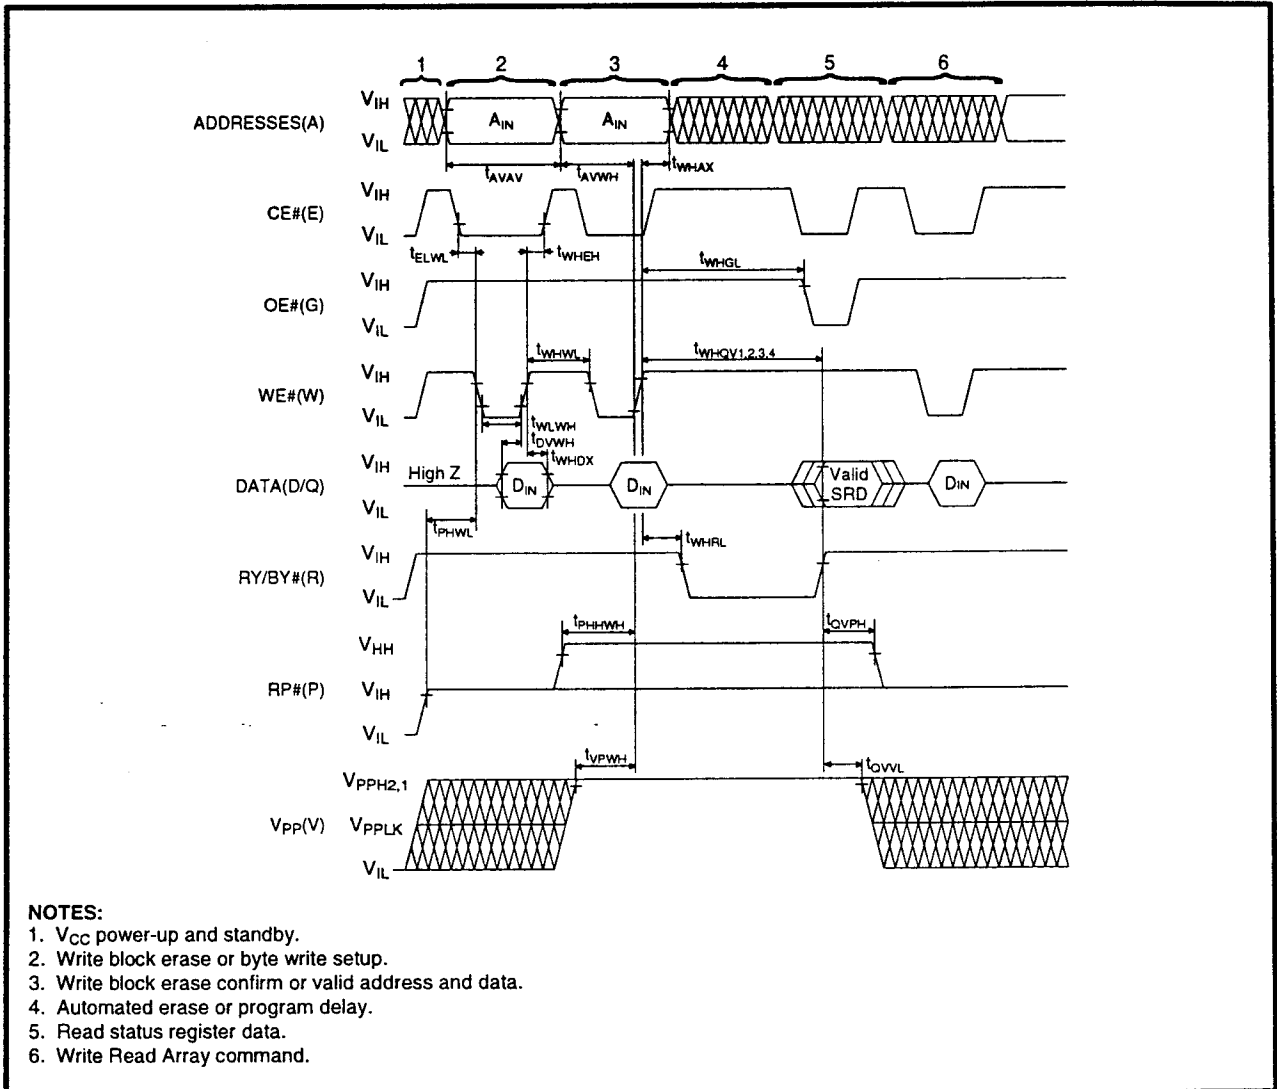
1 2 3 4 5 6

ADDRESSES(A) $V_{IH}$ $V_{IL}$ $A_{IN}$ $A_{IN}$

$t_{AVAV}$ $t_{AVWH}$ $t_{WHAX}$

CE#(E) $V_{IH}$ $V_{IL}$

$t_{ELWL}$ $t_{WHEH}$

$t_{WHGL}$

OE#(G) $V_{IH}$ $V_{IL}$

$t_{WHWL}$ $t_{WHQV1,2,3,4}$

WE#(W) $V_{IH}$ $V_{IL}$

$t_{WLWH}$ $t_{DVWH}$ $t_{WHDX}$

DATA(D/Q) $V_{IH}$ $V_{IL}$ High Z $D_{IN}$ $D_{IN}$ Valid SRD $D_{IN}$

$t_{PHWL}$ $t_{WHRL}$

RY/BY#(R) $V_{IH}$ $V_{IL}$

$t_{PHHWH}$ $t_{QVPH}$

RP#(P) $V_{HH}$ $V_{IH}$ $V_{IL}$

$t_{VPWH}$ $t_{QVVL}$

$V_{PP}(V)$ $V_{PPH2,1}$ $V_{PPLK}$ $V_{IL}$

NOTES:
1. $V_{CC}$ power-up and standby.
2. Write block erase or byte write setup.
3. Write block erase confirm or valid address and data.
4. Automated erase or program delay.
5. Read status register data.
6. Write Read Array command.